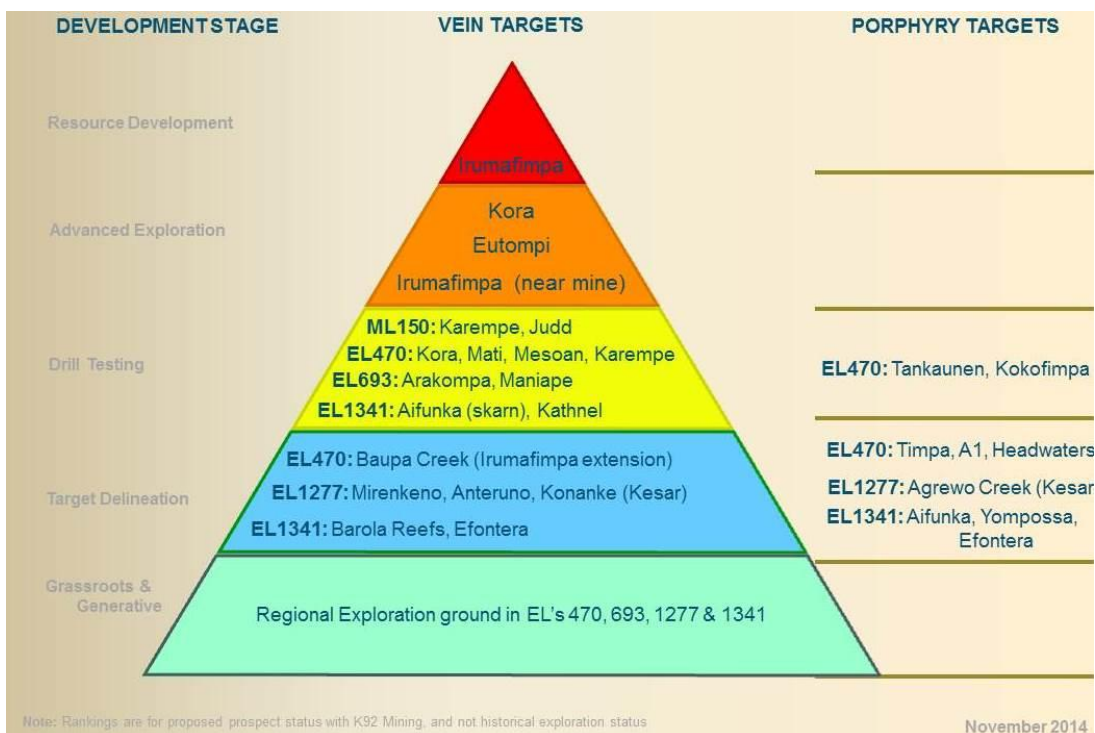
DEVELOPMENTSTAGE

VEIN TARGETS

PORPHYRY TARGETS

Resource Development

Irumafimpa

Advanced Exploration

Kora
Eutompi
Irumafimpa (near mine)

Drill Testing

ML150: Karempe, Judd
EL470: Kora, Mati, Mesoan, Karempe
EL693: Arakompa, Maniape
EL1341: Aifunka (skarn), Kathnel

EL470: Tankaunen, Kokofimpa

Target Delineation

EL470: Baupa Creek (Irumafimpa extension)
EL1277: Mirenkeno, Anteruno, Konanke (Kesar)
EL1341: Barola Reefs, Efontera

EL470: Timpa, A1, Headwaters
EL1277: Agrewo Creek (Kesar
EL1341: Aifunka, Yompossa, Efontera

Grassroots & Generative

Regional Exploration ground in EL's 470, 693, 1277 & 1341

Note: Rankings are for proposed prospect status with K92 Mining, and not historical exploration status

November 2014